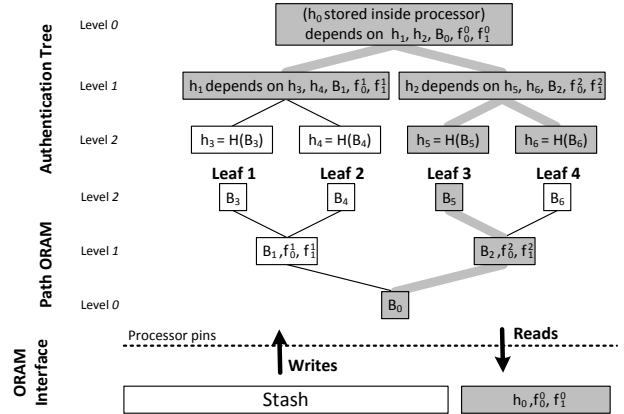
Authentication Tree

Level 0

($h_0$ stored inside processor) depends on $h_1$, $h_2$, $B_0$, $f_0^0$, $f_1^0$

Level 1

$h_1$ depends on $h_3$, $h_4$, $B_1$, $f_0^1$, $f_1^1$

$h_2$ depends on $h_5$, $h_6$, $B_2$, $f_0^2$, $f_1^2$

Level 2

$h_3 = H(B_3)$

$h_4 = H(B_4)$

$h_5 = H(B_5)$

$h_6 = H(B_6)$

Path ORAM

Leaf 1

Leaf 2

Leaf 3

Leaf 4

Level 2

$B_3$

$B_4$

$B_5$

$B_6$

Level 1

$B_1, f_0^1, f_1^1$

$B_2, f_0^2, f_1^2$

Level 0

$B_0$

ORAM Interface

Processor pins

Reads

Writes

Stash

$h_0, f_0^0, f_1^0$